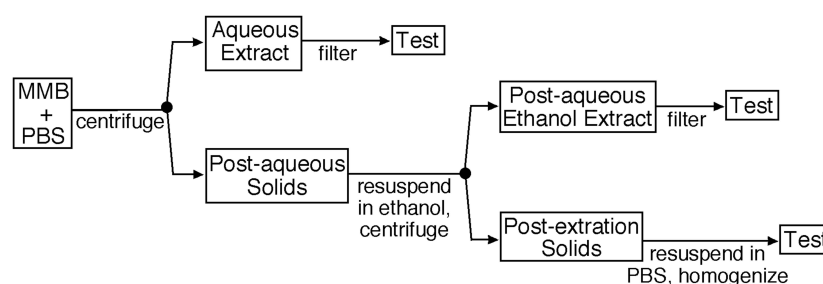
MMB
+
PBS

centrifuge

Aqueous Extract

filter

Test

Post-aqueous Solids

resuspend in ethanol, centrifuge

Post-aqueous Ethanol Extract

filter

Test

Post-extration Solids

resuspend in PBS, homogenize

Tes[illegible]